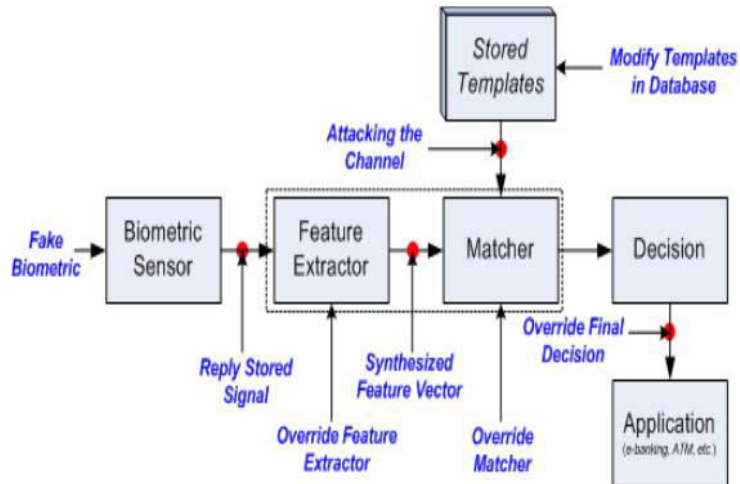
Stored Templates

Modify Templates in Database

Attacking the Channel

Fake Biometric

Biometric Sensor

Feature Extractor

Matcher

Decision

Override Final Decision

Application
(e-banking, ATM, etc.)

Reply Stored Signal

Synthesized Feature Vector

Override Feature Extractor

Override Matcher